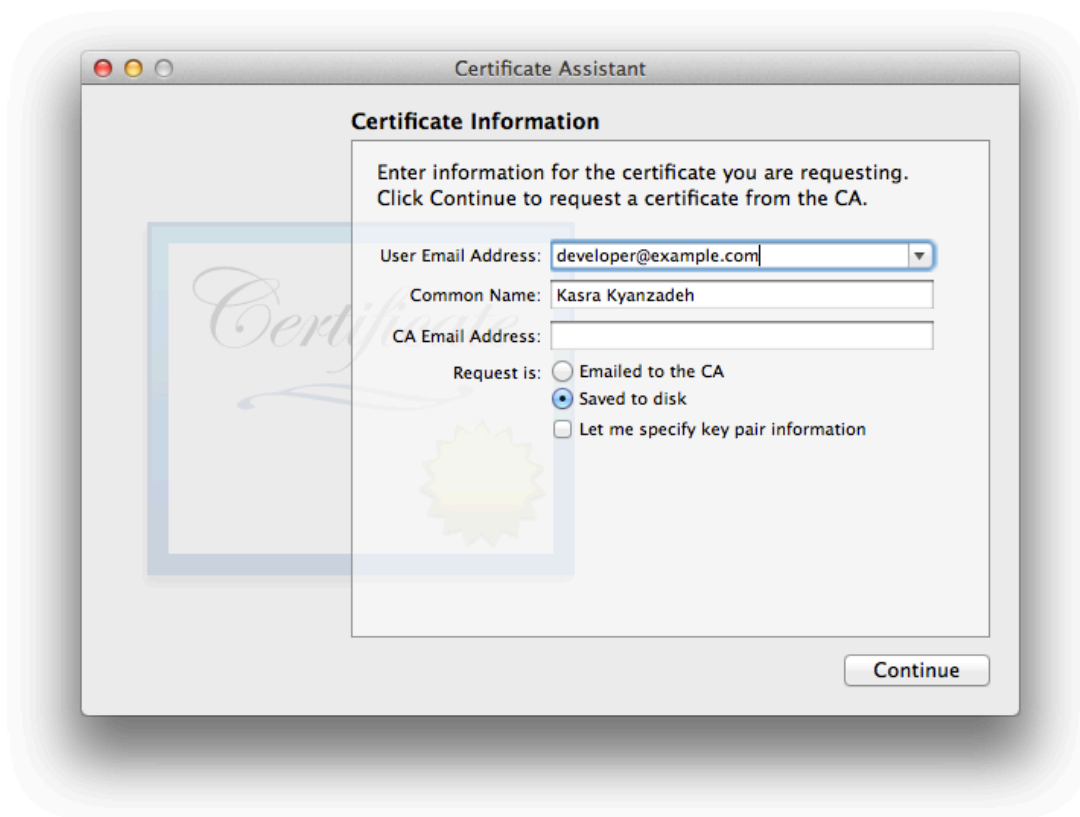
Certificate Assistant

Certificate Information

Enter information for the certificate you are requesting.
Click Continue to request a certificate from the CA.

Certificate

User Email Address: developer@example.com

Common Name: Kasra Kyanzadeh

CA Email Address:

Request is: Emailed to the CA
Saved to disk
Let me specify key pair information

Continue